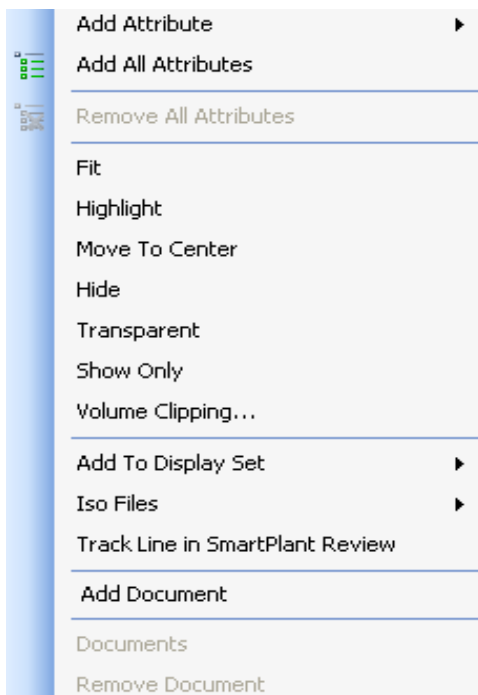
Add Attribute

Add All Attributes

Remove All Attributes

Fit

Highlight

Move To Center

Hide

Transparent

Show Only

Volume Clipping...

Add To Display Set

Iso Files

Track Line in SmartPlant Review

Add Document

Documents

Remove Document